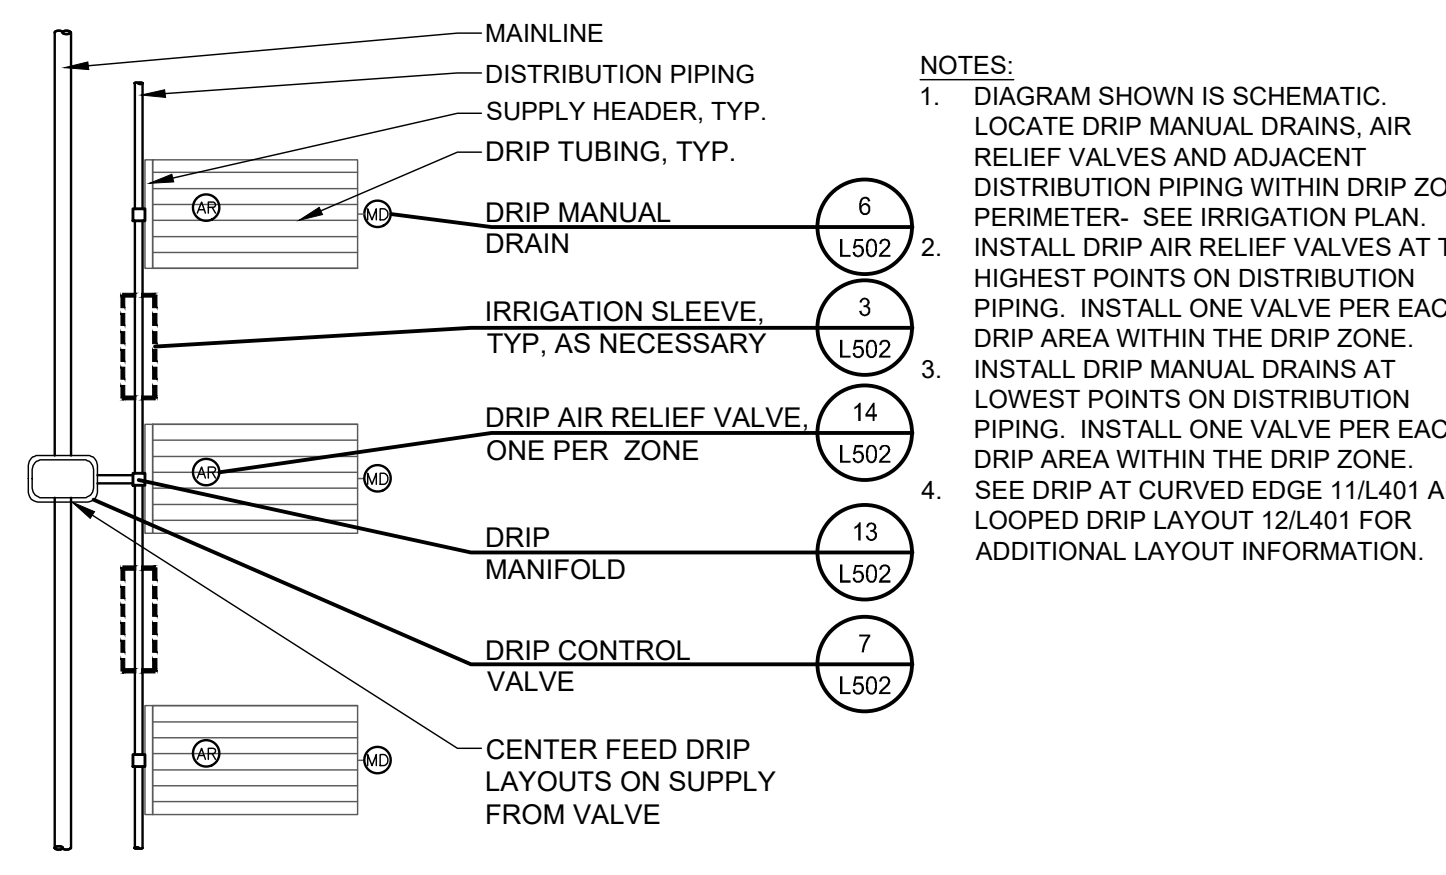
MAINLINE
DISTRIBUTION PIPING
SUPPLY HEADER, TYP.
DRIP TUBING, TYP.
DRIP MANUAL DRAIN
6
L502
IRRIGATION SLEEVE, TYP, AS NECESSARY
3
L502
DRIP AIR RELIEF VALVE, ONE PER ZONE
14
L502
DRIP MANIFOLD
13
L502
DRIP CONTROL VALVE
7
L502
CENTER FEED DRIP LAYOUTS ON SUPPLY FROM VALVE
AR
MD
AR
MD
AR
MD

NOTES:
1. DIAGRAM SHOWN IS SCHEMATIC. LOCATE DRIP MANUAL DRAINS, AIR RELIEF VALVES AND ADJACENT DISTRIBUTION PIPING WITHIN DRIP ZO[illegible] PERIMETER- SEE IRRIGATION PLAN.
2. INSTALL DRIP AIR RELIEF VALVES AT T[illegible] HIGHEST POINTS ON DISTRIBUTION PIPING. INSTALL ONE VALVE PER EAC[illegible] DRIP AREA WITHIN THE DRIP ZONE.
3. INSTALL DRIP MANUAL DRAINS AT LOWEST POINTS ON DISTRIBUTION PIPING. INSTALL ONE VALVE PER EAC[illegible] DRIP AREA WITHIN THE DRIP ZONE.
4. SEE DRIP AT CURVED EDGE 11/L401 A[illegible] LOOPED DRIP LAYOUT 12/L401 FOR ADDITIONAL LAYOUT INFORMATION.